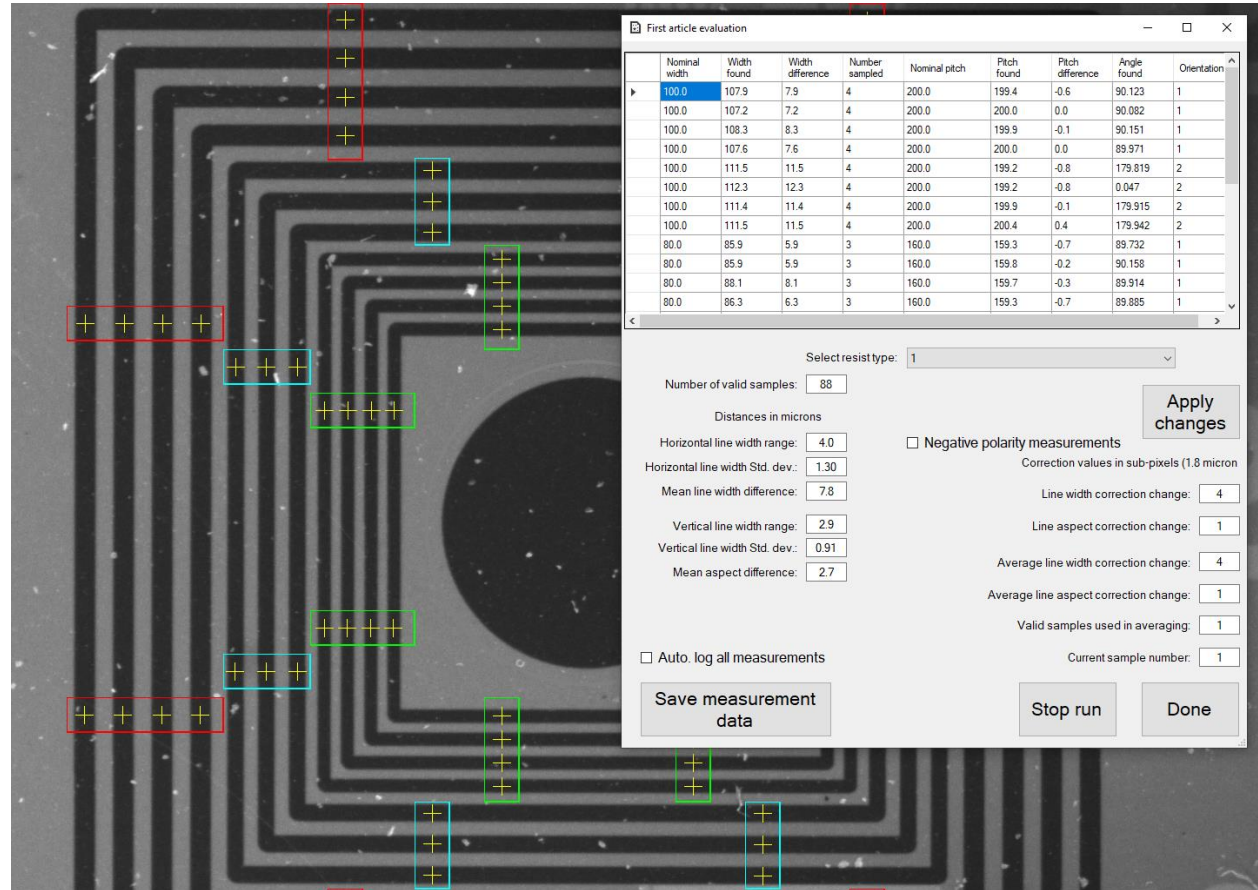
First article evaluation

| | Nominal width | Width found | Width difference | Number sampled | Nominal pitch | Pitch found | Pitch difference | Angle found | Orientation |
|---|---|---|---|---|---|---|---|---|---|
| ▸ | 100.0 | 107.9 | 7.9 | 4 | 200.0 | 199.4 | -0.6 | 90.123 | 1 |
| | 100.0 | 107.2 | 7.2 | 4 | 200.0 | 200.0 | 0.0 | 90.082 | 1 |
| | 100.0 | 108.3 | 8.3 | 4 | 200.0 | 199.9 | -0.1 | 90.151 | 1 |
| | 100.0 | 107.6 | 7.6 | 4 | 200.0 | 200.0 | 0.0 | 89.971 | 1 |
| | 100.0 | 111.5 | 11.5 | 4 | 200.0 | 199.2 | -0.8 | 179.819 | 2 |
| | 100.0 | 112.3 | 12.3 | 4 | 200.0 | 199.2 | -0.8 | 0.047 | 2 |
| | 100.0 | 111.4 | 11.4 | 4 | 200.0 | 199.9 | -0.1 | 179.915 | 2 |
| | 100.0 | 111.5 | 11.5 | 4 | 200.0 | 200.4 | 0.4 | 179.942 | 2 |
| | 80.0 | 85.9 | 5.9 | 3 | 160.0 | 159.3 | -0.7 | 89.732 | 1 |
| | 80.0 | 85.9 | 5.9 | 3 | 160.0 | 159.8 | -0.2 | 90.158 | 1 |
| | 80.0 | 88.1 | 8.1 | 3 | 160.0 | 159.7 | -0.3 | 89.914 | 1 |
| | 80.0 | 86.3 | 6.3 | 3 | 160.0 | 159.3 | -0.7 | 89.885 | 1 |

Select resist type: 1

Number of valid samples: 88

Distances in microns

Horizontal line width range: 4.0
Horizontal line width Std. dev.: 1.30
Mean line width difference: 7.8

Vertical line width range: 2.9
Vertical line width Std. dev.: 0.91
Mean aspect difference: 2.7

Apply changes

Negative polarity measurements

Correction values in sub-pixels (1.8 micron

Line width correction change: 4
Line aspect correction change: 1
Average line width correction change: 4
Average line aspect correction change: 1
Valid samples used in averaging: 1
Current sample number: 1

Auto. log all measurements

Save measurement data

Stop run

Done